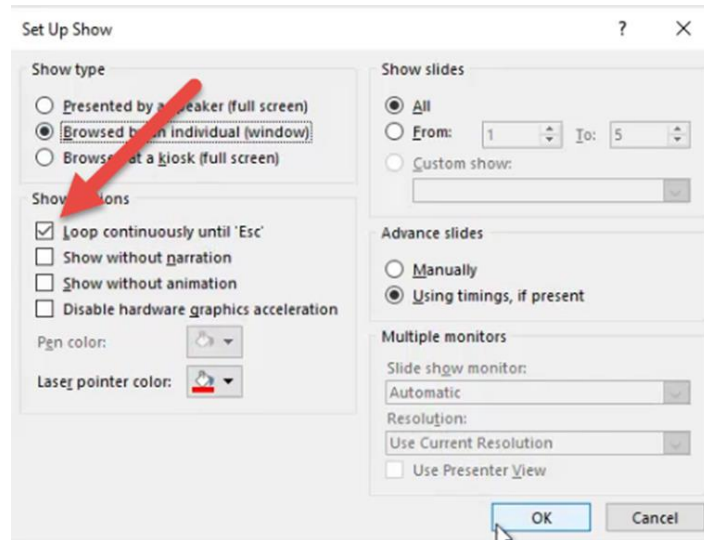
Set Up Show

?

X

Show type

Presented by a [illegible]eaker (full screen)

Browsed b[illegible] individual (window)

Brows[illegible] at a kiosk (full screen)

Show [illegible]ions

Loop continuously until 'Esc'

Show without narration

Show without animation

Disable hardware graphics acceleration

Pen color:

Laser pointer color:

Show slides

All

From: 1 To: 5

Custom show:

Advance slides

Manually

Using timings, if present

Multiple monitors

Slide show monitor:

Automatic

Resolution:

Use Current Resolution

Use Presenter View

OK

Cancel